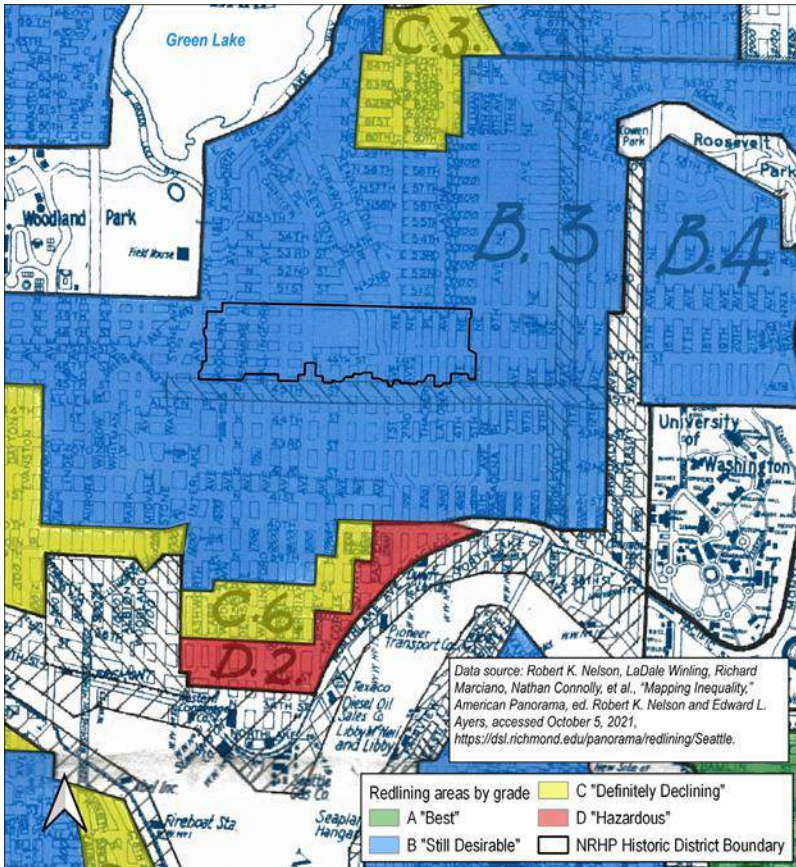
Green Lake

C.3.

Cowen Park

Roosevelt Park

Woodland Park

Field House

B.3

B.4.

N 58TH
N 57TH
N 56TH
N 55TH
N 54TH
N 53RD
N 52ND

University of Washington

C.6

D.2

Pioneer Transport Co.

Texaco Diesel Oil Sales Co

Libby McNeil and Libby

Fireboat Sta.

Seattle Gas Co

Seaplane Hangar

Data source: Robert K. Nelson, LaDale Winling, Richard Marciano, Nathan Connolly, et al., "Mapping Inequality," American Panorama, ed. Robert K. Nelson and Edward L. Ayers, accessed October 5, 2021, https://dsl.richmond.edu/panorama/redlining/Seattle.

Redlining areas by grade
A "Best"
B "Still Desirable"
C "Definitely Declining"
D "Hazardous"
NRHP Historic District Boundary